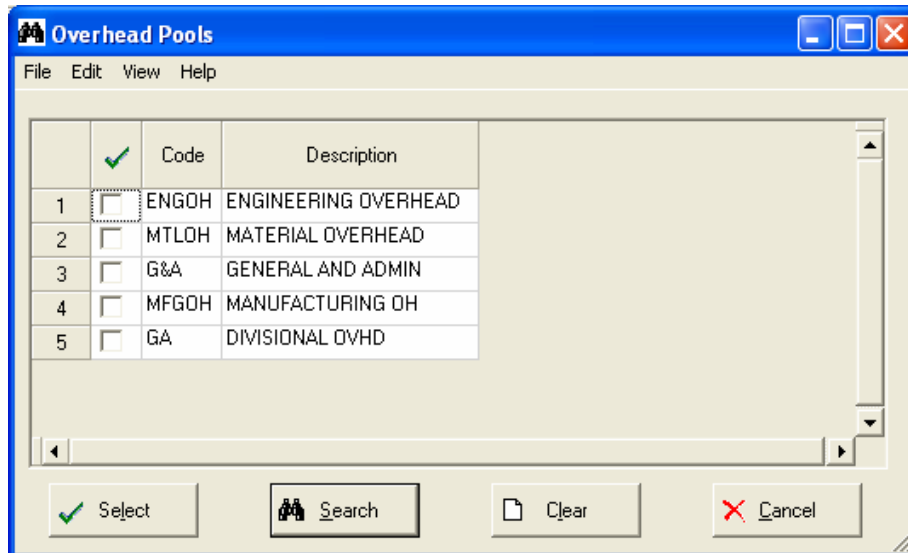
Overhead Pools

File Edit View Help

| | ✓ | Code | Description |
|---|---|---|---|
| 1 | | ENGOH | ENGINEERING OVERHEAD |
| 2 | | MTLOH | MATERIAL OVERHEAD |
| 3 | | G&A | GENERAL AND ADMIN |
| 4 | | MFGOH | MANUFACTURING OH |
| 5 | | GA | DIVISIONAL OVHD |

Select Search Clear Cancel